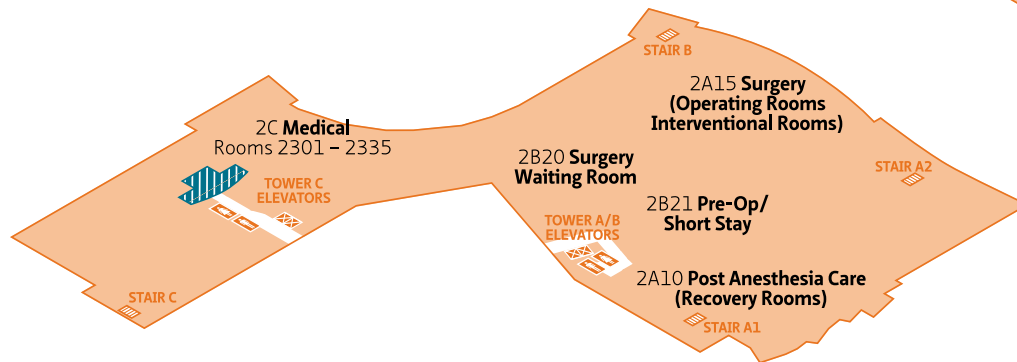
STAIR B

2A15 Surgery
(Operating Rooms
Interventional Rooms)

2C Medical
Rooms 2301 – 2335

2B20 Surgery
Waiting Room

STAIR A2

TOWER C
ELEVATORS

2B21 Pre-Op/
Short Stay

TOWER A/B
ELEVATORS

2A10 Post Anesthesia Care
(Recovery Rooms)

STAIR C

STAIR A1